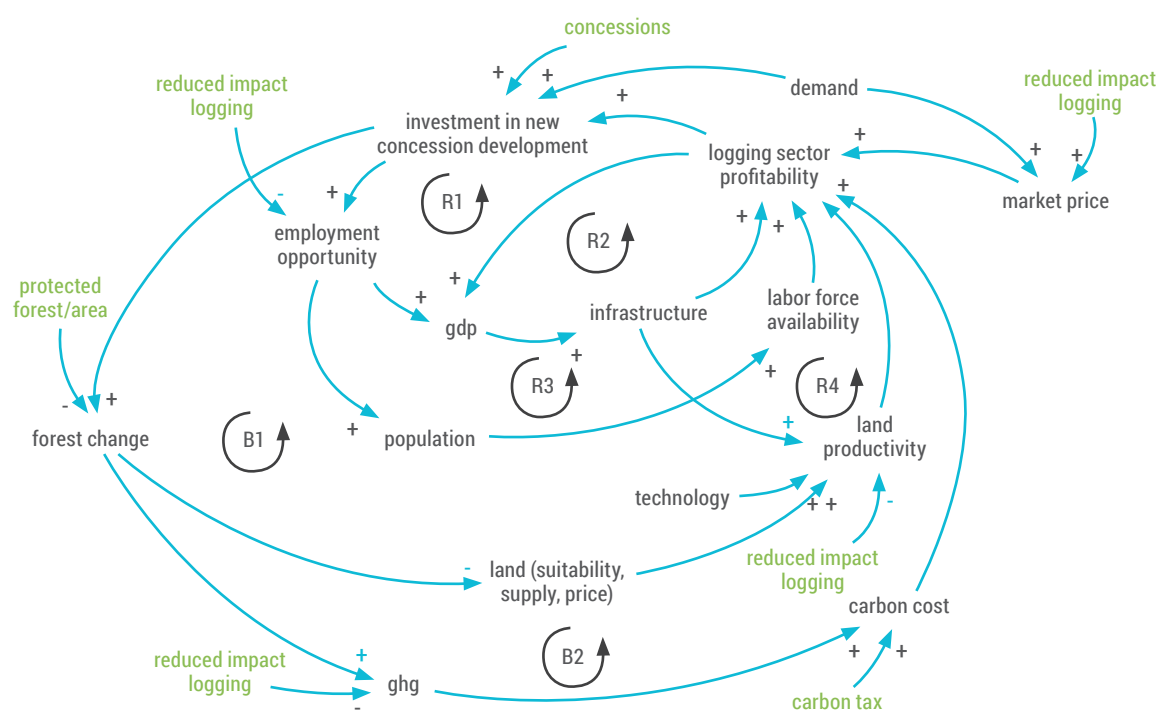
concessions

reduced impact logging

+ +

demand

reduced impact logging

+

investment in new concession development

logging sector profitability

+

+ +

market price

-

+

R1

R2

employment opportunity

+ +

protected forest/area

+

+

infrastructure

labor force availability

gdp

+

- +

R3

+

R4

forest change

B1

+

population

+

land productivity

technology

+ +

reduced impact logging

-

-

land (suitability, supply, price)

carbon cost

+

reduced impact logging

B2

+ +

ghg

-

carbon tax